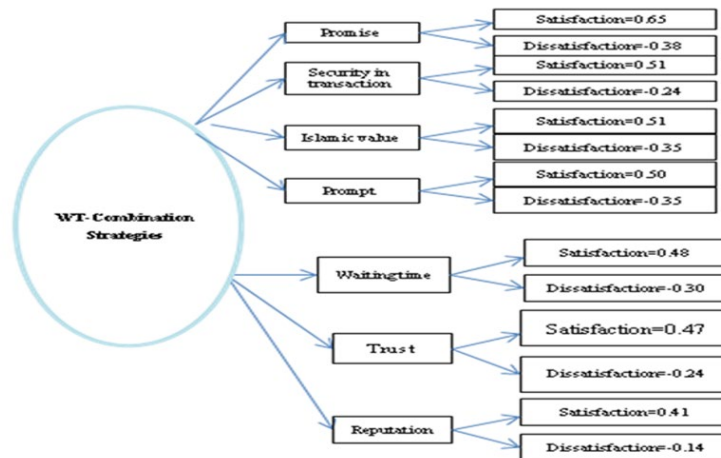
WT- Combination Strategies

Promise
Satisfaction=0.65
Dissatisfaction=-0.38

Security in transaction
Satisfaction=0.51
Dissatisfaction=-0.24

Islamic value
Satisfaction=0.51
Dissatisfaction=-0.35

Prompt
Satisfaction=0.50
Dissatisfaction=-0.35

Waitingtime
Satisfaction=0.48
Dissatisfaction=-0.30

Trust
Satisfaction=0.47
Dissatisfaction=-0.24

Reputation
Satisfaction=0.41
Dissatisfaction=-0.14